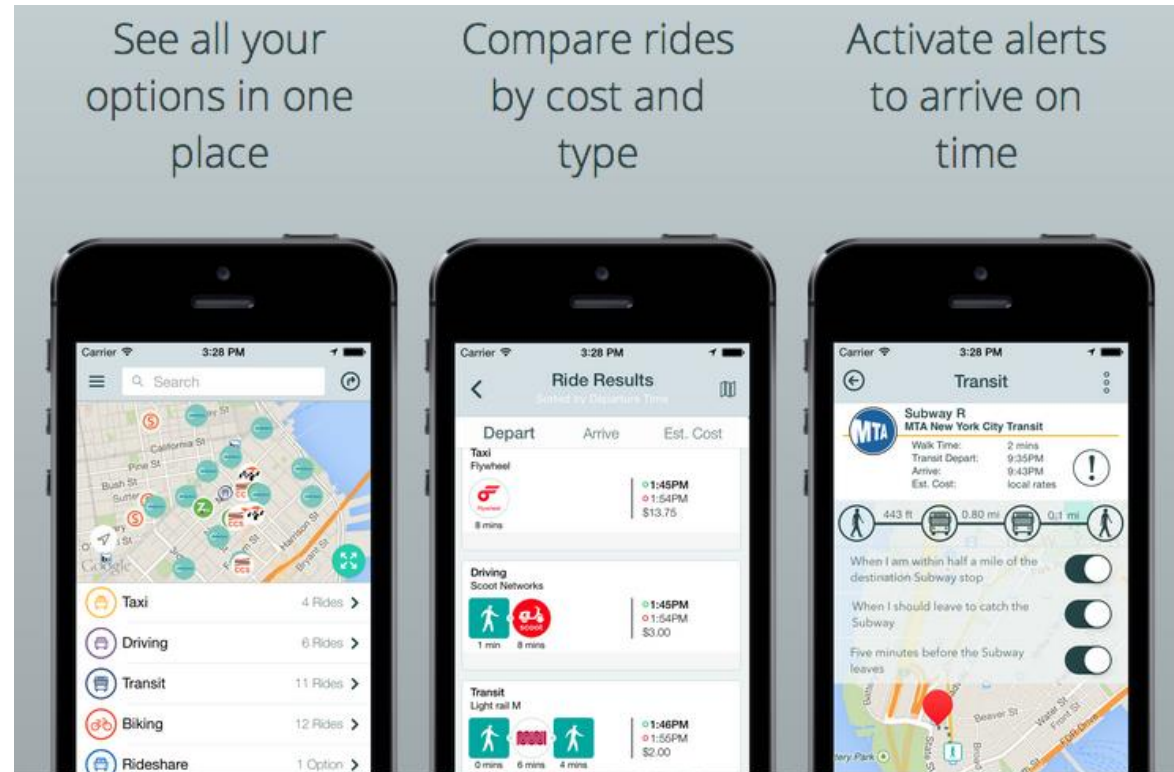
See all your options in one place

Carrier 3:28 PM

Search

California St
Pine St
Bush St
Sutter St
Harrison St
Bryant St
Google

Taxi 4 Rides >
Driving 6 Rides >
Transit 11 Rides >
Biking 12 Rides >
Rideshare 1 Option >

Compare rides by cost and type

Carrier 3:28 PM

Ride Results
Sorted by Departure Time

Depart Arrive Est. Cost

Taxi
Flywheel
8 mins
1:45PM
1:54PM
$13.75

Driving
Scoot Networks
1 min 8 mins
1:45PM
1:54PM
$3.00

Transit
Light rail M
0 mins 6 mins 4 mins
1:46PM
1:55PM
$2.00

Activate alerts to arrive on time

Carrier 3:28 PM

Transit

MTA
Subway R
MTA New York City Transit
Walk Time: 2 mins
Transit Depart: 9:35PM
Arrive: 9:43PM
Est. Cost: local rates

443 ft 0.80 mi 0.1 mi

When I am within half a mile of the destination Subway stop

When I should leave to catch the Subway

Five minutes before the Subway leaves

Beaver St
Water St
Front St
FDR Drive
State St
Battery Park